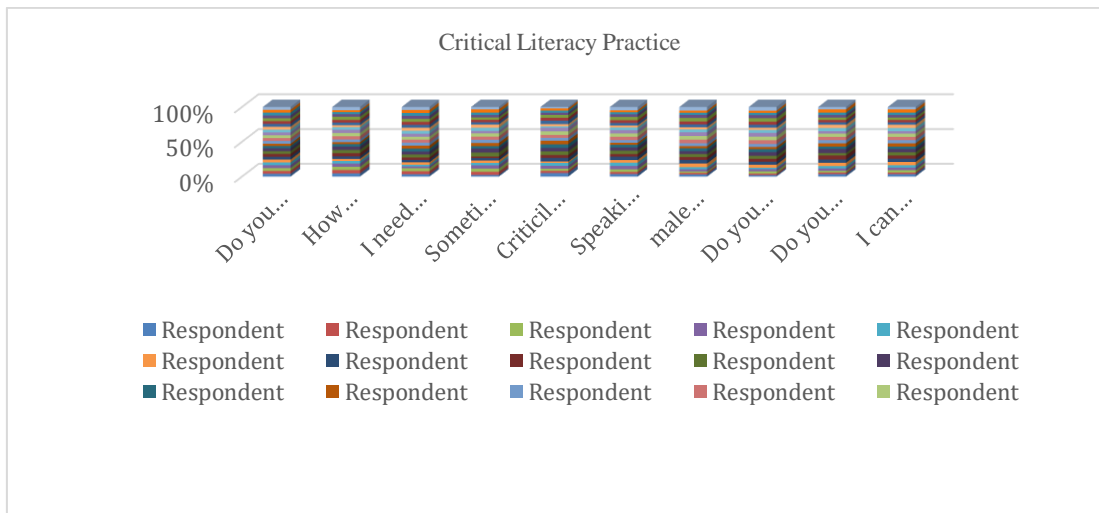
Critical Literacy Practice

100%
50%
0%

Do you... How... I need... Someti... Criticil... Speaki... male... Do you... Do you... I can...

Respondent Respondent Respondent Respondent Respondent
Respondent Respondent Respondent Respondent Respondent
Respondent Respondent Respondent Respondent Respondent